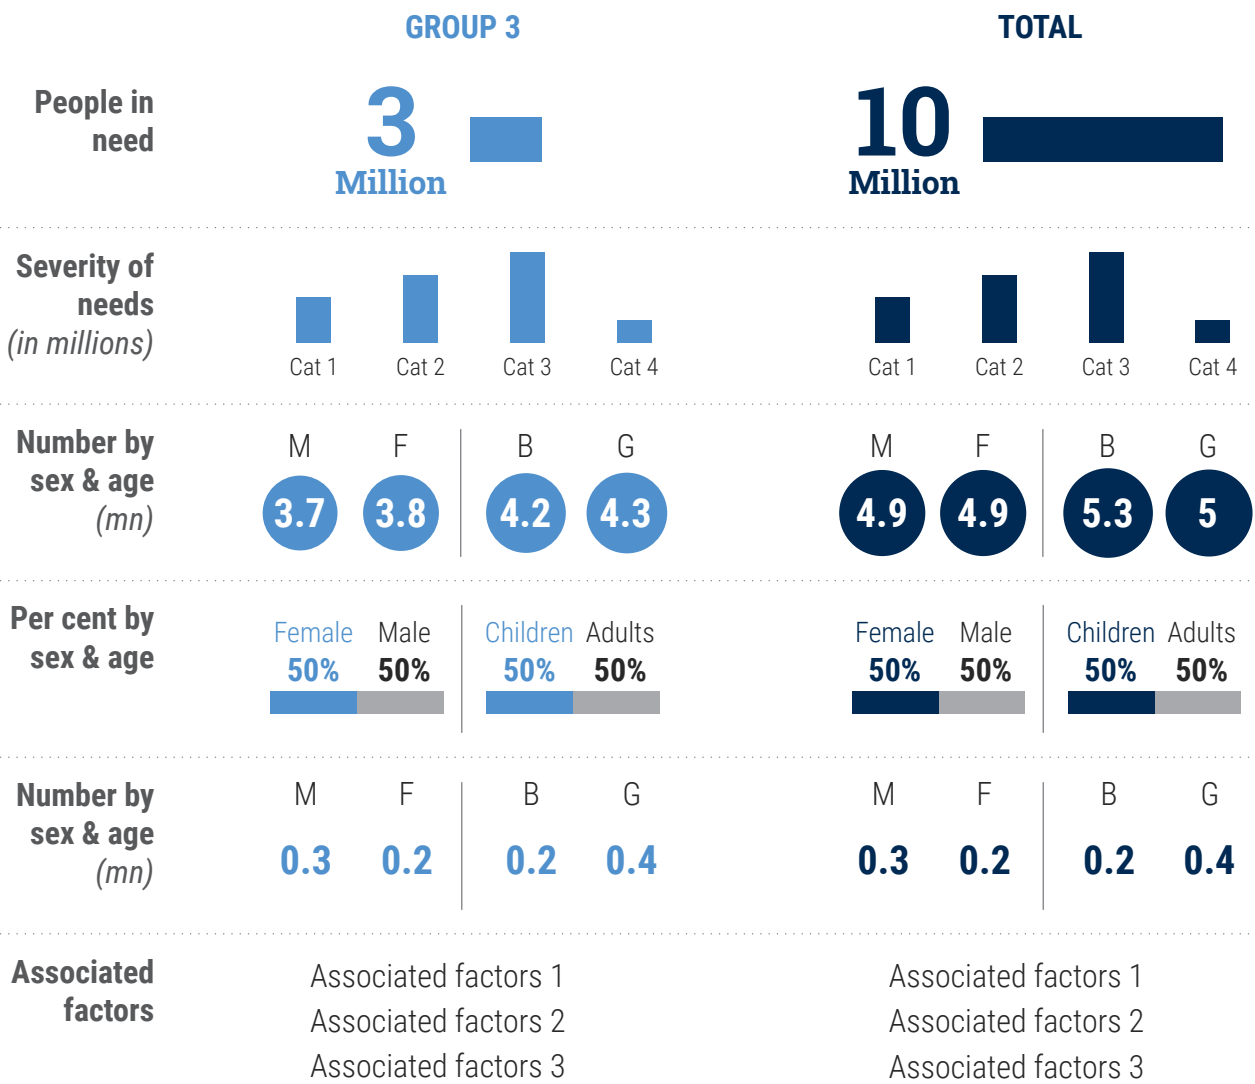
GROUP 3

TOTAL

People in need

3 Million

10 Million

Severity of needs (in millions)

Cat 1 Cat 2 Cat 3 Cat 4

Cat 1 Cat 2 Cat 3 Cat 4

Number by sex & age (mn)

M F B G
3.7 3.8 4.2 4.3

M F B G
4.9 4.9 5.3 5

Per cent by sex & age

Female 50% Male 50% Children 50% Adults 50%

Female 50% Male 50% Children 50% Adults 50%

Number by sex & age (mn)

M F B G
0.3 0.2 0.2 0.4

M F B G
0.3 0.2 0.2 0.4

Associated factors

Associated factors 1
Associated factors 2
Associated factors 3

Associated factors 1
Associated factors 2
Associated factors 3